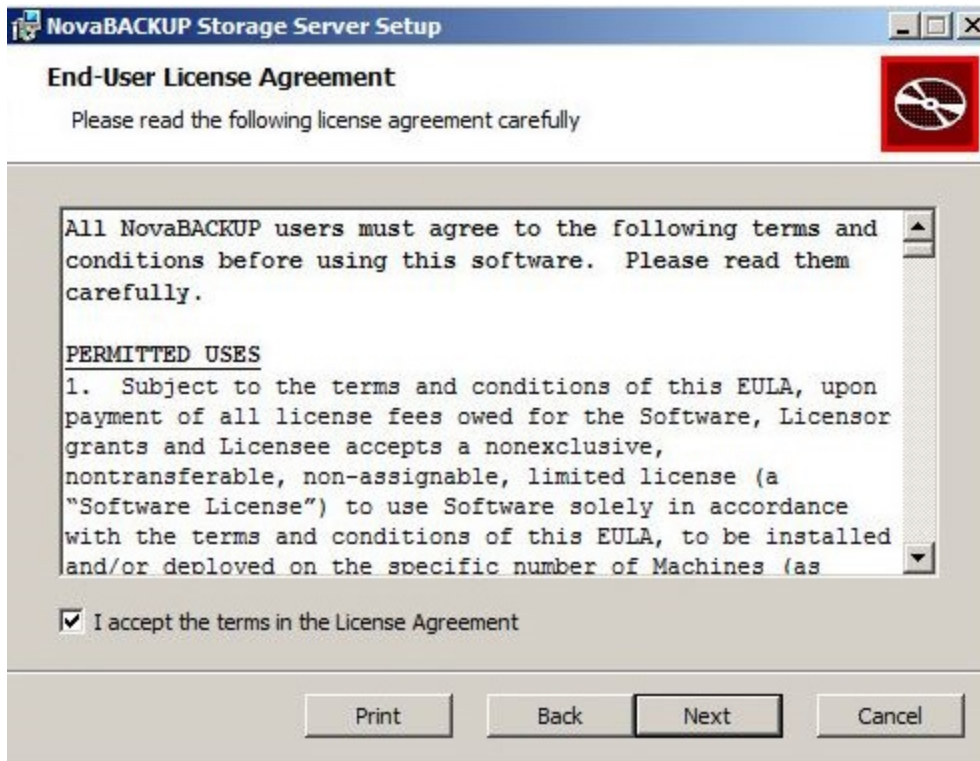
NovaBACKUP Storage Server Setup

End-User License Agreement

Please read the following license agreement carefully

All NovaBACKUP users must agree to the following terms and conditions before using this software. Please read them carefully.

PERMITTED USES

1. Subject to the terms and conditions of this EULA, upon payment of all license fees owed for the Software, Licensor grants and Licensee accepts a nonexclusive, nontransferable, non-assignable, limited license (a "Software License") to use Software solely in accordance with the terms and conditions of this EULA, to be installed and/or deployed on the specific number of Machines (as

I accept the terms in the License Agreement

Print Back Next Cancel